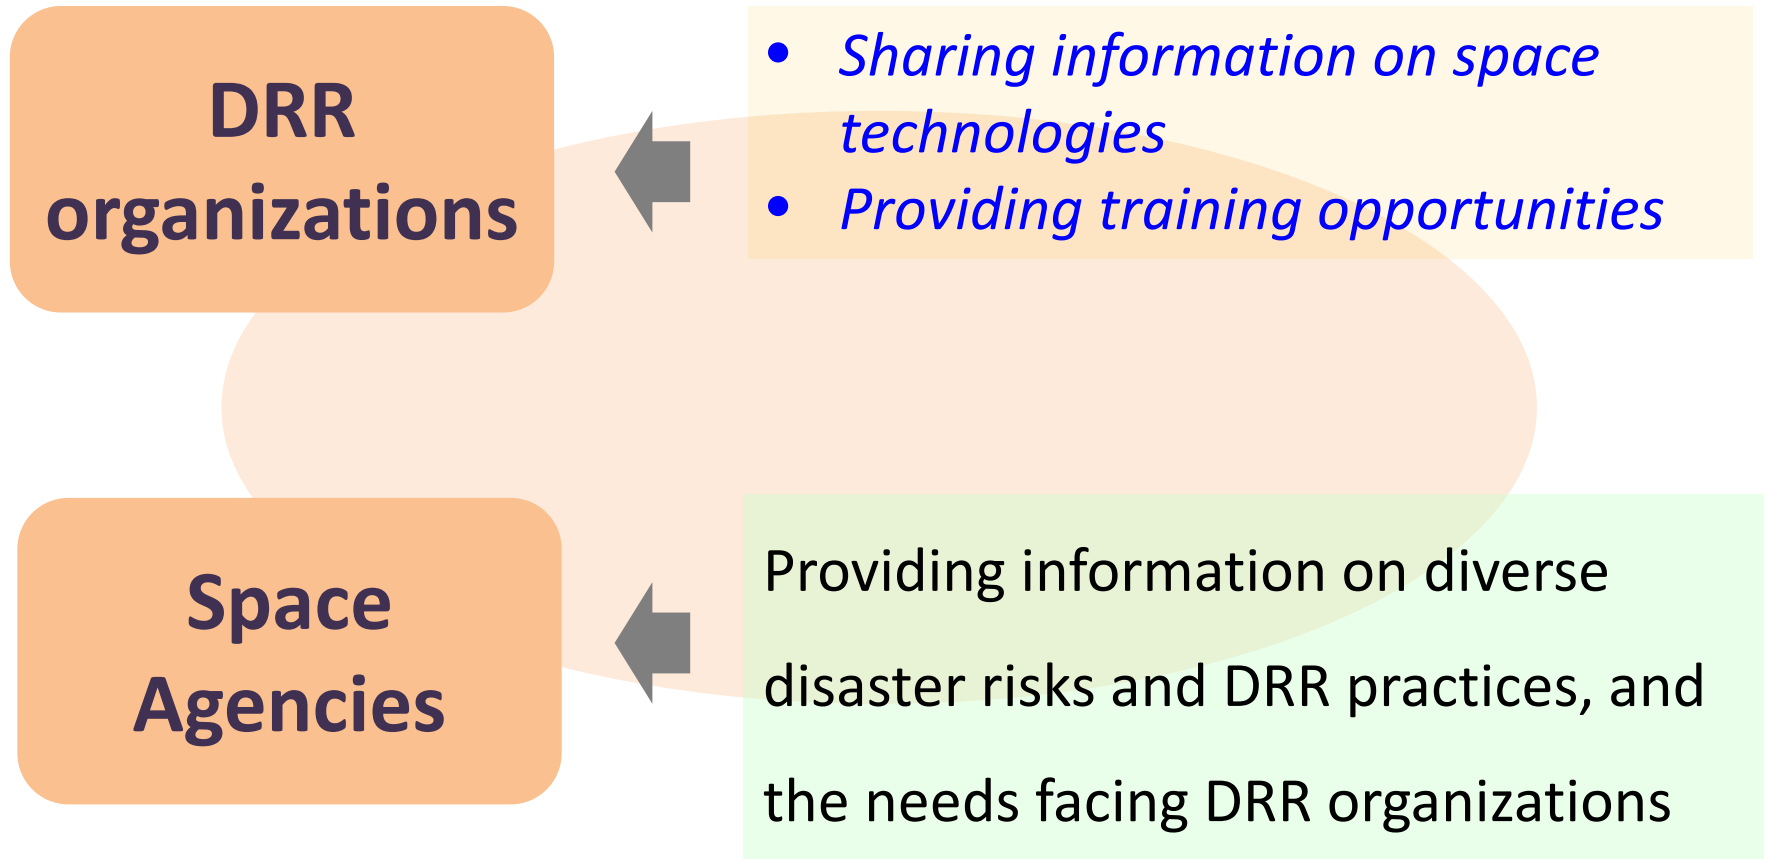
DRR organizations

- Sharing information on space technologies
- Providing training opportunities

Space Agencies

Providing information on diverse disaster risks and DRR practices, and the needs facing DRR organizations